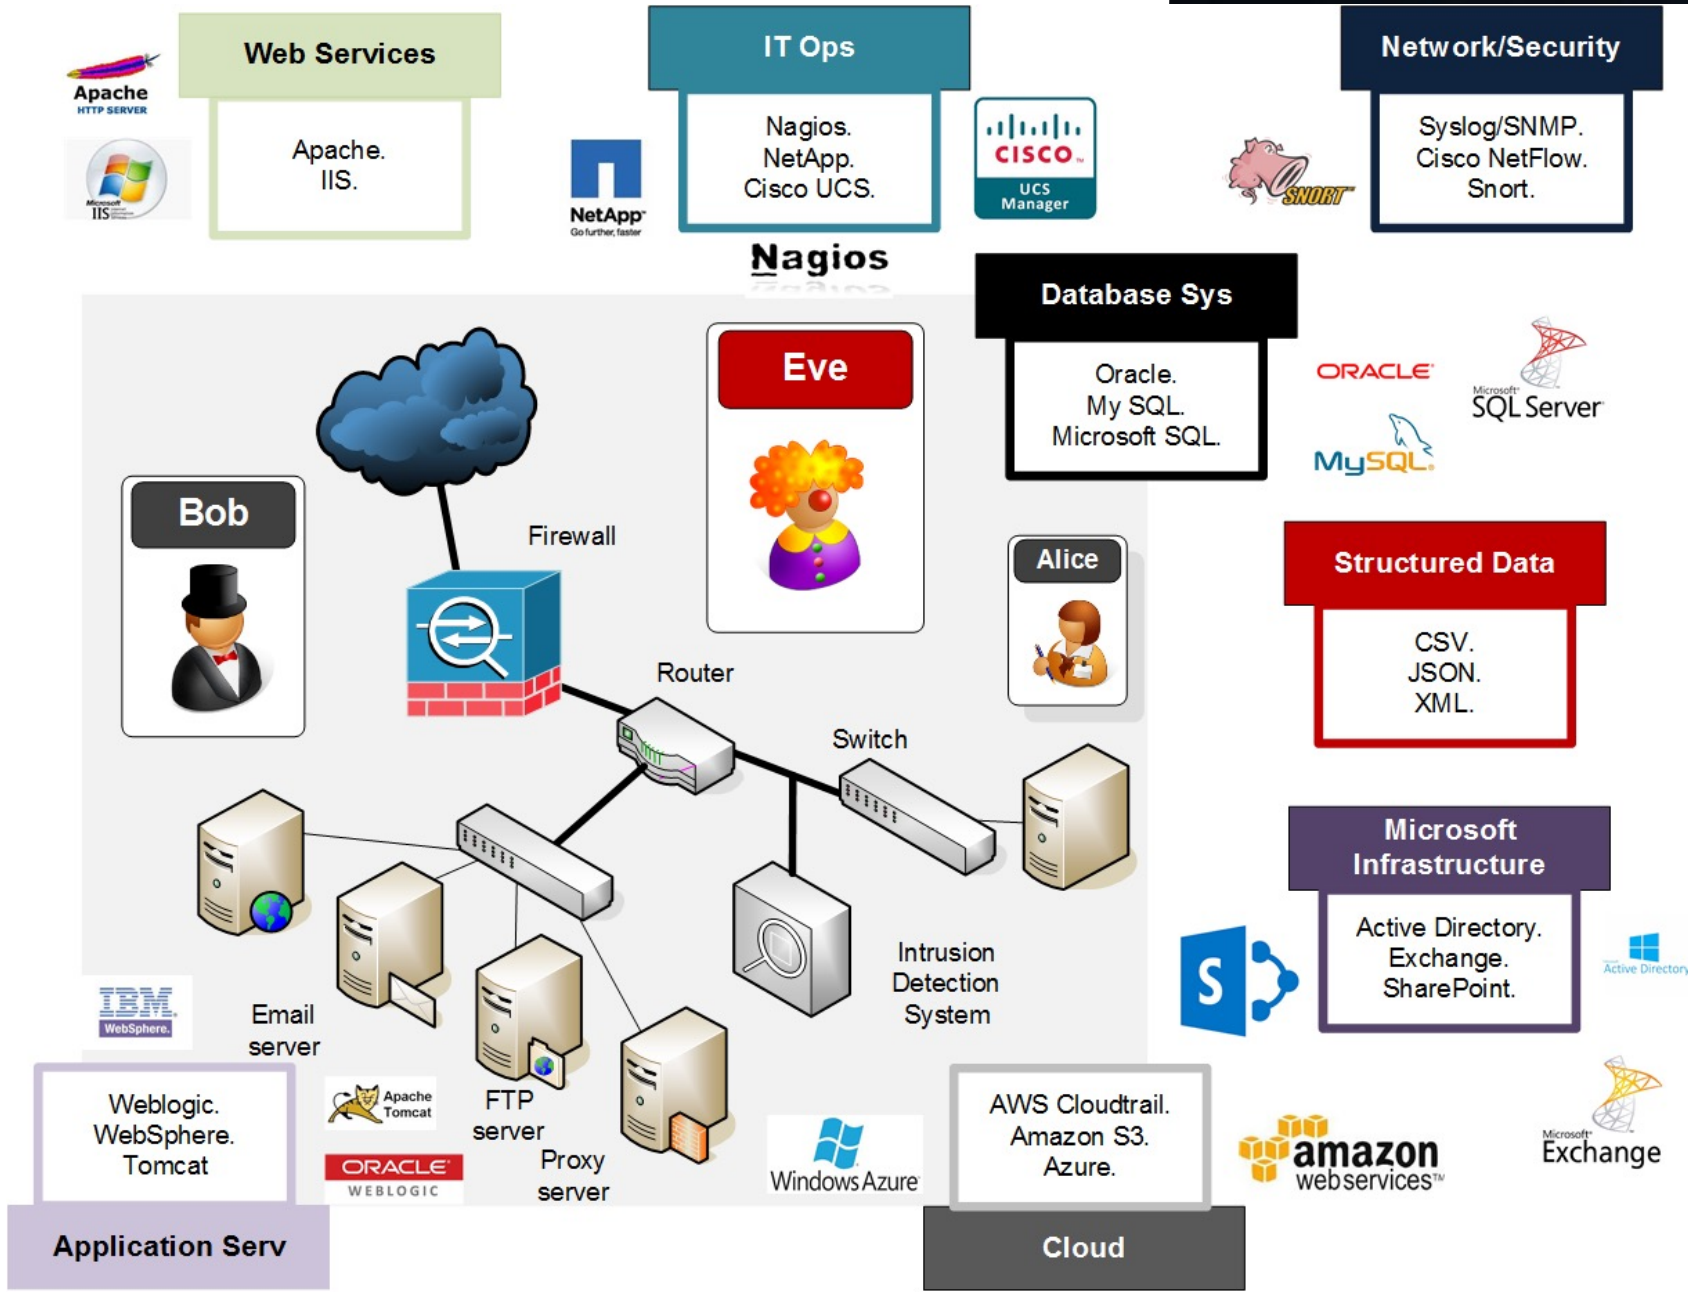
Apache HTTP SERVER

Microsoft IIS

Web Services

Apache. IIS.

NetApp Go further, faster

IT Ops

Nagios. NetApp. Cisco UCS.

CISCO UCS Manager

Nagios

SNORT

Network/Security

Syslog/SNMP. Cisco NetFlow. Snort.

Database Sys

Oracle. My SQL. Microsoft SQL.

ORACLE

Microsoft SQL Server

MySQL

Eve

Bob

Firewall

Alice

Router

Switch

Structured Data

CSV. JSON. XML.

Microsoft Infrastructure

Active Directory. Exchange. SharePoint.

Active Directory

Intrusion Detection System

IBM WebSphere

Email server

FTP server

Proxy server

Apache Tomcat

ORACLE WEBLOGIC

Weblogic. WebSphere. Tomcat

Application Serv

Windows Azure

AWS Cloudtrail. Amazon S3. Azure.

Cloud

amazon webservices

Microsoft Exchange